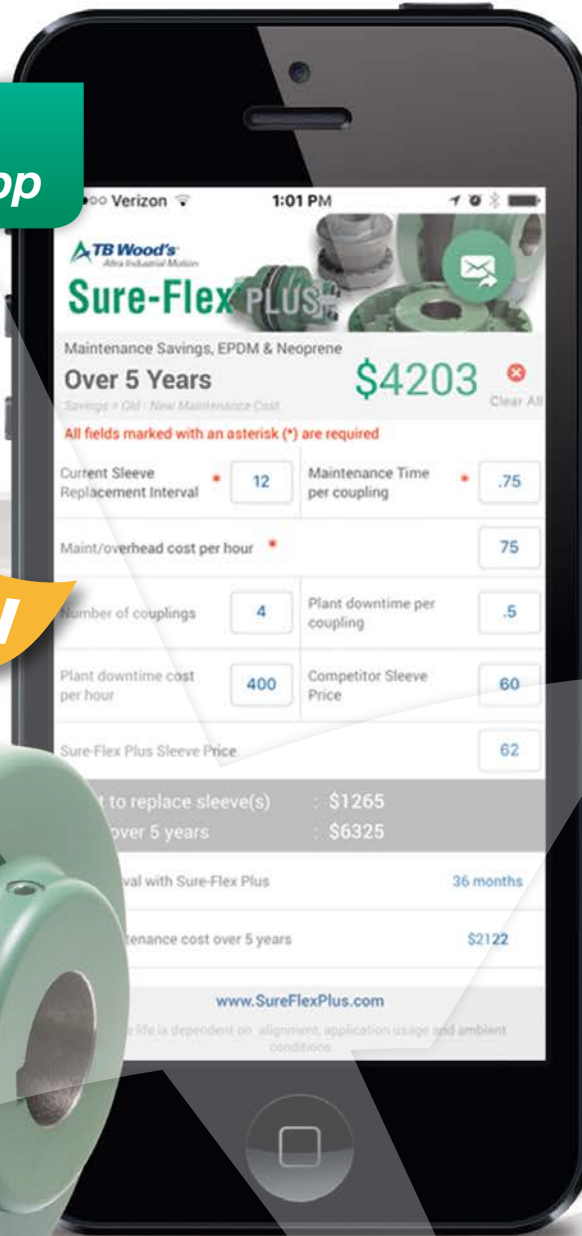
pp

Verizon 1:01 PM

TB Wood's
Altra Industrial Motion
Sure-Flex PLUS

Maintenance Savings, EPDM & Neoprene
Over 5 Years
Savings = Old - New Maintenance Cost
$4203
Clear All

All fields marked with an asterisk (*) are required

| Current Sleeve Replacement Interval * | 12 | Maintenance Time per coupling * | .75 |
|---|---|---|---|
| Maint/overhead cost per hour * | | | 75 |
| Number of couplings | 4 | Plant downtime per coupling | .5 |
| Plant downtime cost per hour | 400 | Competitor Sleeve Price | 60 |
| Sure-Flex Plus Sleeve Price | | | 62 |

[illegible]t to replace sleeve(s) : $1265
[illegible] over 5 years : $6325

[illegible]val with Sure-Flex Plus 36 months

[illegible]tenance cost over 5 years $2122

www.SureFlexPlus.com

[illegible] life is dependent on alignment, application usage and ambient conditions